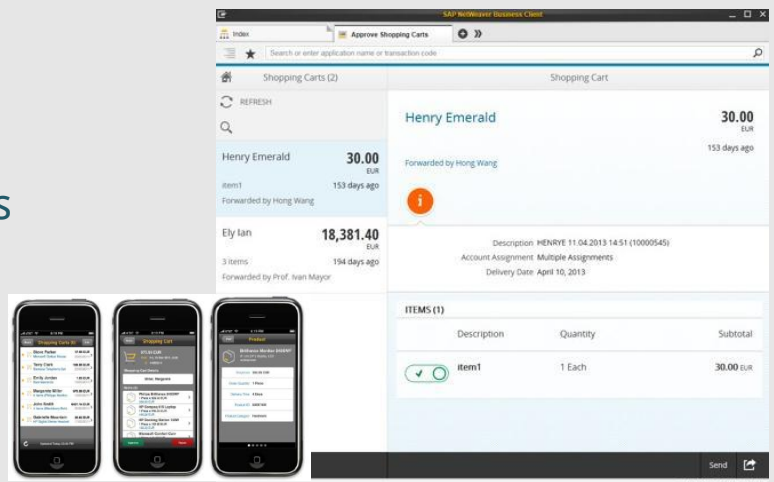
s

SAP NetWeaver Business Client

Index

Approve Shopping Carts

Search or enter application name or transaction code

Shopping Carts (2)

REFRESH

Henry Emerald 30.00 EUR

item1 153 days ago

Forwarded by Hong Wang

Ely Ian 18,381.40 EUR

3 items 194 days ago

Forwarded by Prof. Ivan Mayor

Shopping Cart

Henry Emerald

30.00 EUR

153 days ago

Forwarded by Hong Wang

Description HENRYE 11.04.2013 14:51 (10000545)

Account Assignment Multiple Assignments

Delivery Date April 10, 2013

ITEMS (1)

| Description | Quantity | Subtotal |
|---|---|---|
| item1 | 1 Each | 30.00 EUR |

Send

Shopping Carts (8)

Steve Parker

Terry Clark

Emily Jordan

Margaret Miller

John Smith

Gabrielle Mountain

Shopping Cart

Product

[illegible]